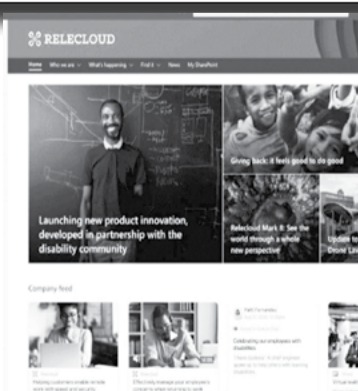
RELECLOUD

Home Who we are What's happening Find it News My SharePoint

Launching new product innovation, developed in partnership with the disability community

Giving back: it feels good to do good

Relecloud Mark 8: See the world through a whole new perspective

Update to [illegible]

Company feed

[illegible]

Celebrating our employees with disabilities

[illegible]